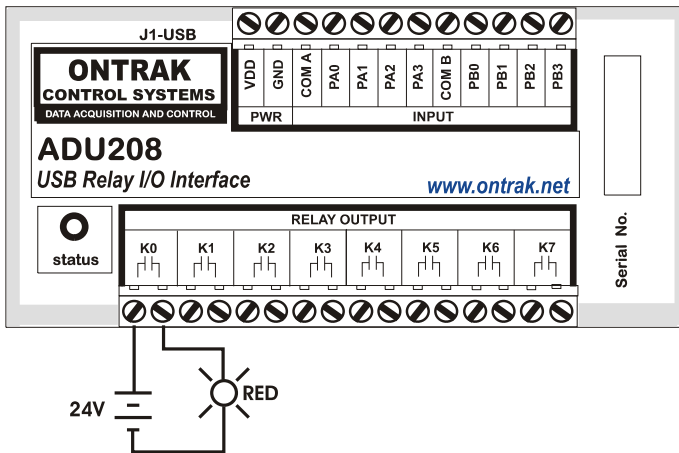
J1-USB

ONTRAK
CONTROL SYSTEMS
DATA ACQUISITION AND CONTROL

| VDD | GND | COM A | PA0 | PA1 | PA2 | PA3 | COM B | PB0 | PB1 | PB2 | PB3 |
|---|---|---|---|---|---|---|---|---|---|---|---|
| PWR | | INPUT | | | | | | | | | |

ADU208
USB Relay I/O Interface
www.ontrak.net

status

RELAY OUTPUT

| K0 | K1 | K2 | K3 | K4 | K5 | K6 | K7 |
|---|---|---|---|---|---|---|---|

Serial No.

24V

RED